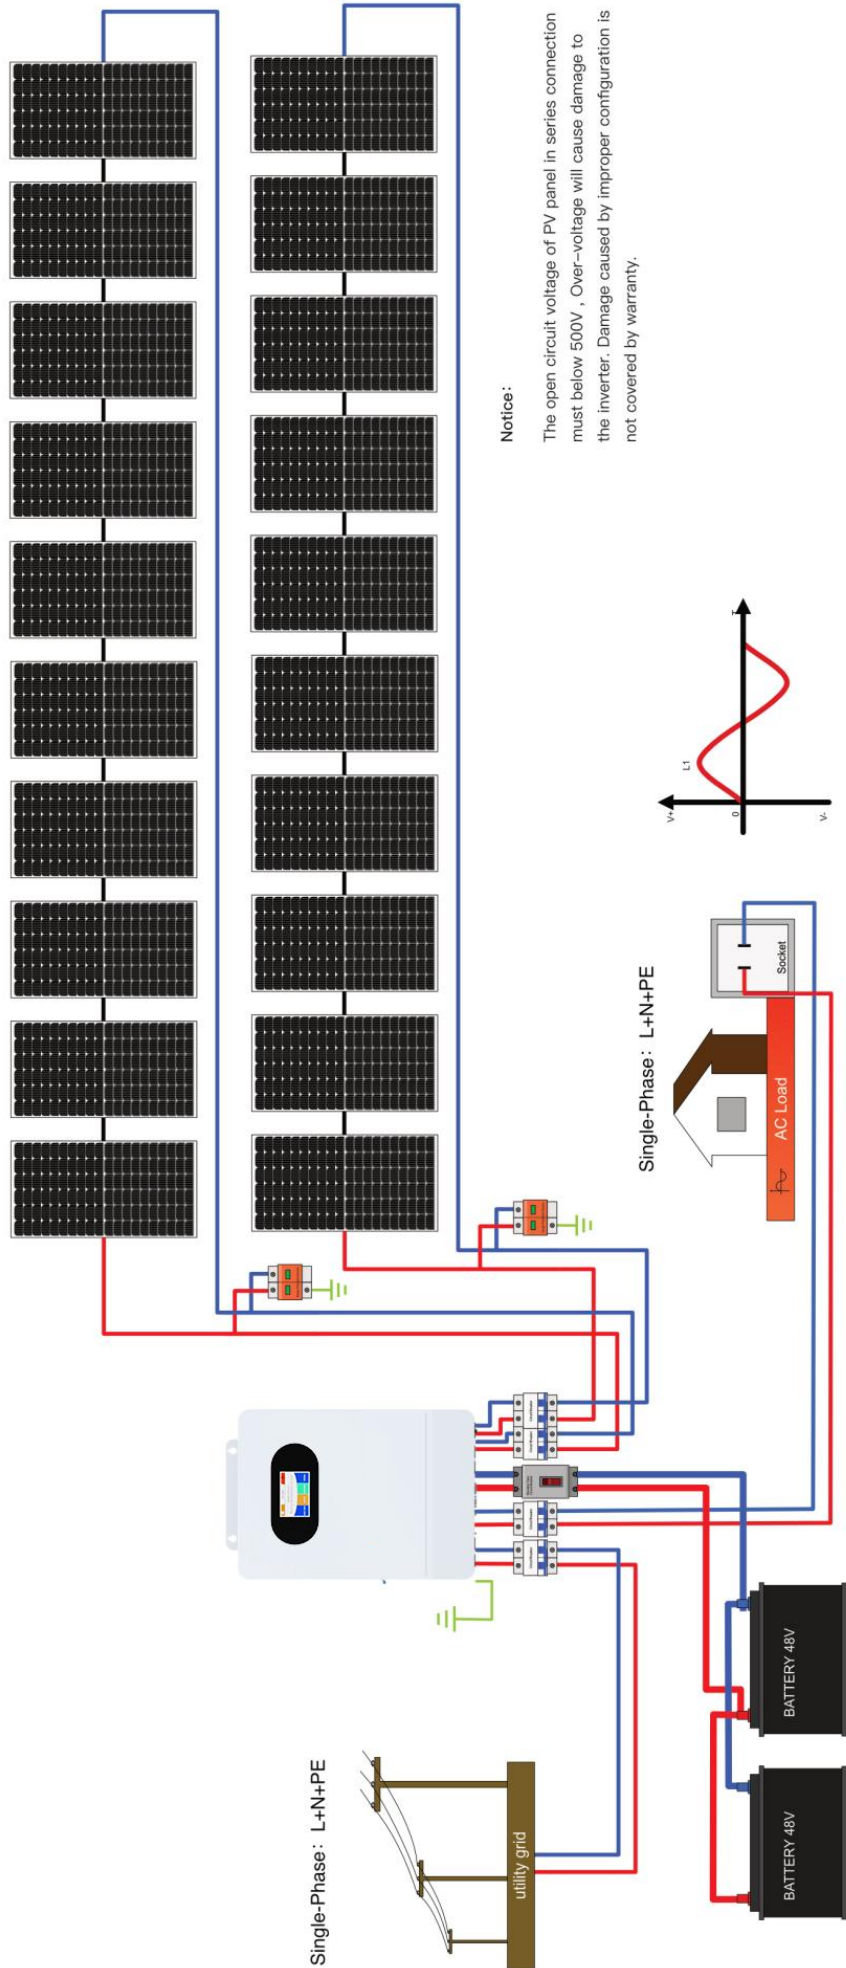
Notice:

The open circuit voltage of PV panel in series connection must below 500V , Over-voltage will cause damage to the inverter. Damage caused by improper configuration is not covered by warranty.

V+
L1
0
V-
t

Single-Phase: L+N+PE

Socket

AC Load

Single-Phase: L+N+PE

utility grid

BATTERY 48V

BATTERY 48V